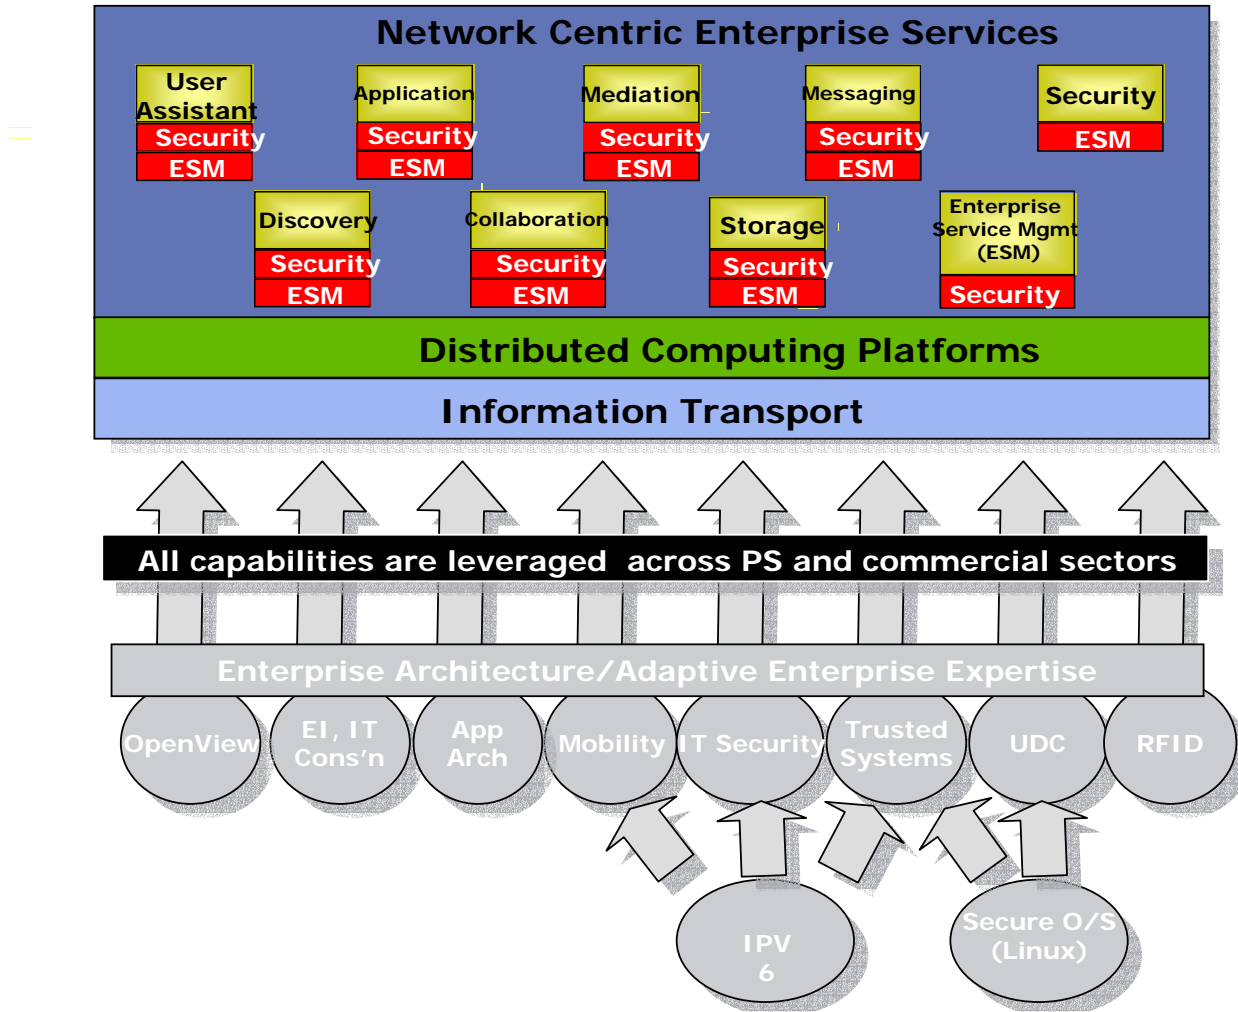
Network Centric Enterprise Services

User Assistant
Security
ESM

Application
Security
ESM

Mediation
Security
ESM

Messaging
Security
ESM

Security
ESM

Discovery
Security
ESM

Collaboration
Security
ESM

Storage
Security
ESM

Enterprise Service Mgmt (ESM)
Security

Distributed Computing Platforms

Information Transport

All capabilities are leveraged across PS and commercial sectors

Enterprise Architecture/Adaptive Enterprise Expertise

OpenView

EI, IT Cons'n

App Arch

Mobility

IT Security

Trusted Systems

UDC

RFID

IPV 6

Secure O/S (Linux)